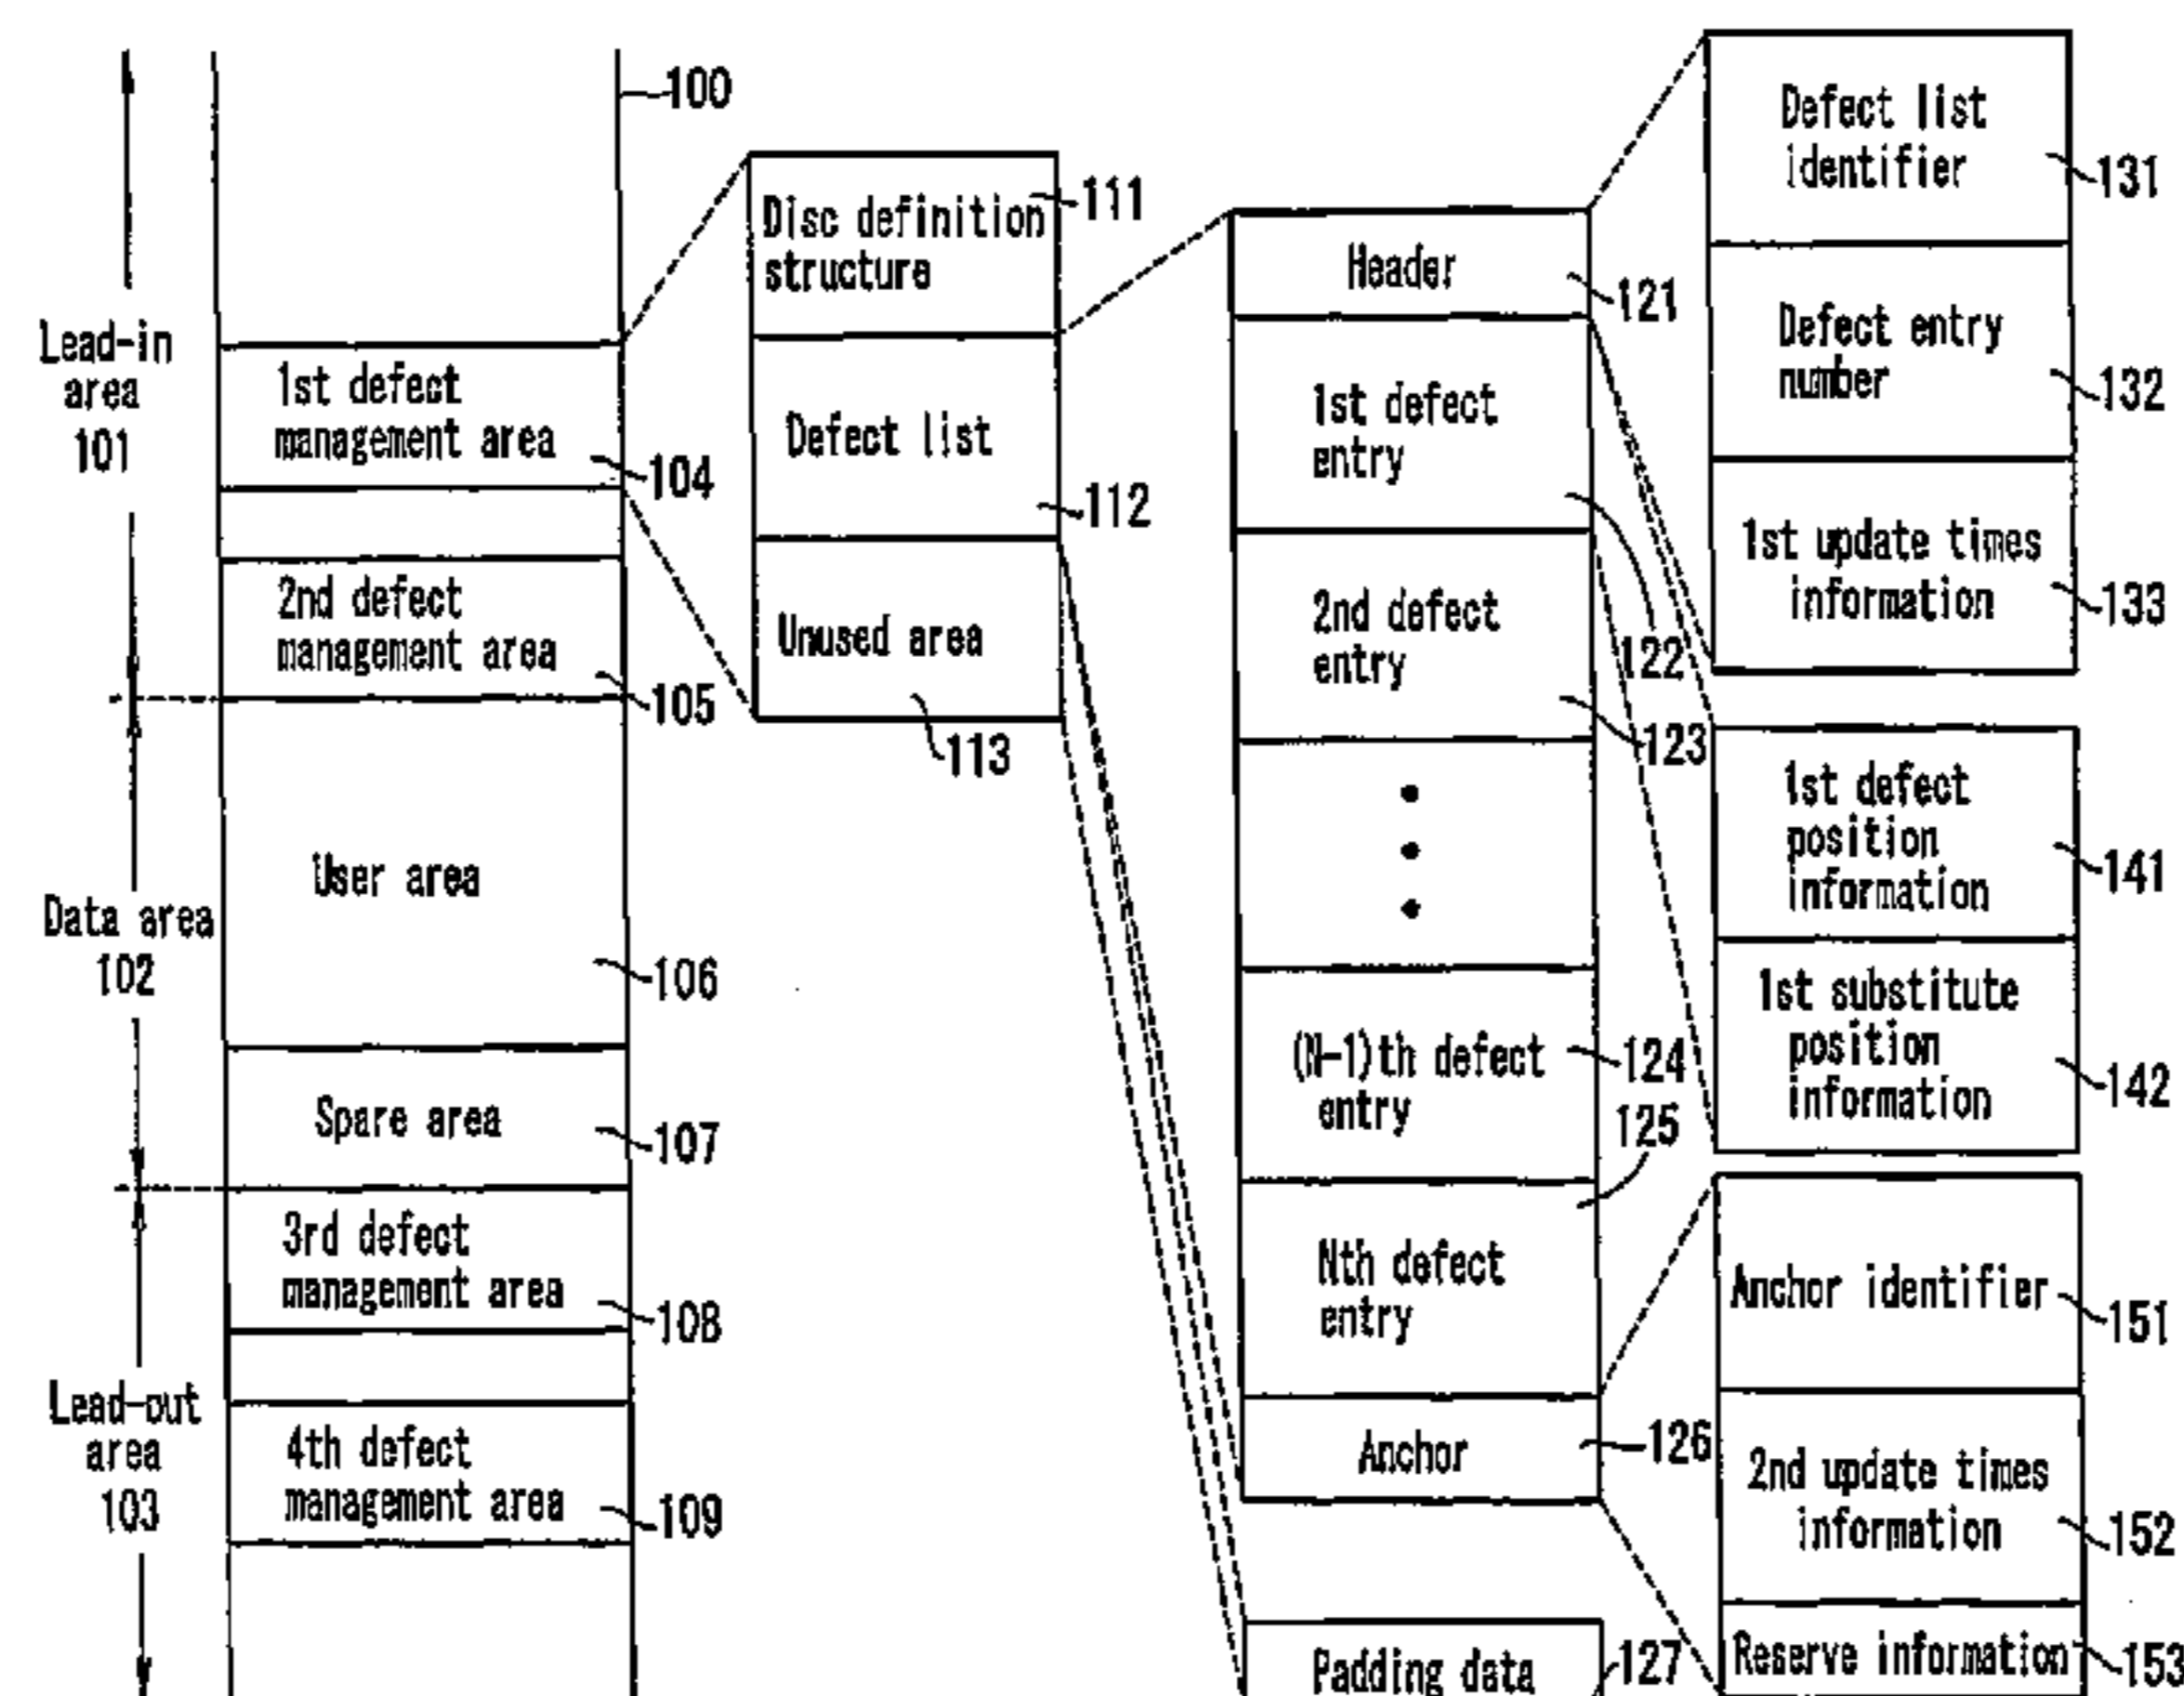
100

Lead-in area 101

1st defect management area
104

2nd defect management area
105

Data area 102

User area
106

Spare area
107

3rd defect management area
108

Lead-out area 103

4th defect management area
109

Disc definition structure
111

Defect list
112

Unused area
113

Header
121

1st defect entry
122

2nd defect entry
123

•
•
•

(N-1)th defect entry
124

125

Nth defect entry

Anchor
126

Padding data
127

Defect list identifier
131

Defect entry number
132

1st update times information
133

1st defect position information
141

1st substitute position information
142

Anchor identifier
151

2nd update times information
152

Reserve information
153